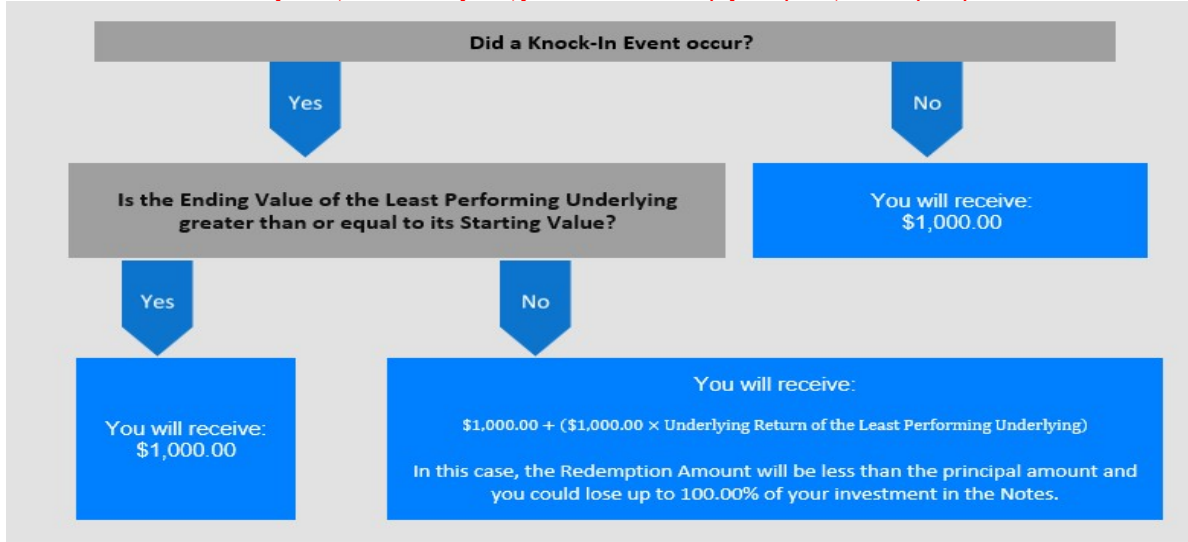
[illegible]

Did a Knock-In Event occur?

Yes

No

Is the Ending Value of the Least Performing Underlying greater than or equal to its Starting Value?

You will receive: $1,000.00

Yes

No

You will receive: $1,000.00

You will receive:

$1,000.00 + ($1,000.00 × Underlying Return of the Least Performing Underlying)

In this case, the Redemption Amount will be less than the principal amount and you could lose up to 100.00% of your investment in the Notes.